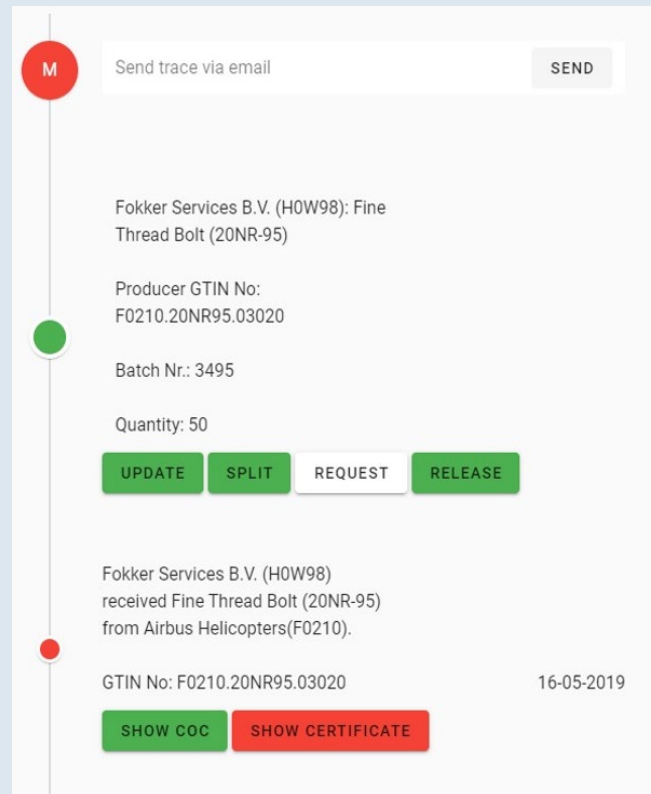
M

Send trace via email

SEND

Fokker Services B.V. (H0W98): Fine Thread Bolt (20NR-95)

Producer GTIN No: F0210.20NR95.03020

Batch Nr.: 3495

Quantity: 50

UPDATE SPLIT REQUEST RELEASE

Fokker Services B.V. (H0W98) received Fine Thread Bolt (20NR-95) from Airbus Helicopters(F0210).

GTIN No: F0210.20NR95.03020

16-05-2019

SHOW COC SHOW CERTIFICATE